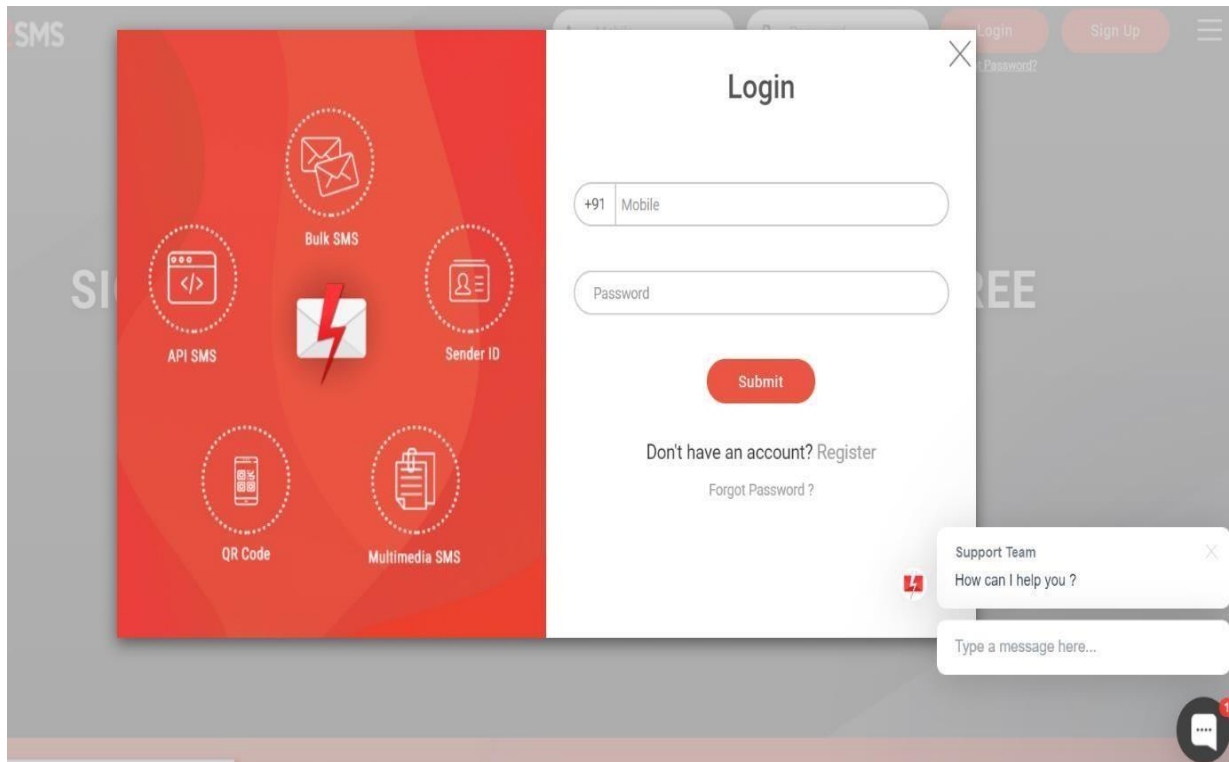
SMS

Login

Sign Up

Password?

SI

EE

Bulk SMS

API SMS

Sender ID

QR Code

Multimedia SMS

Login

+91 Mobile

Password

Submit

Don't have an account? Register

Forgot Password ?

Support Team

How can I help you ?

Type a message here...

1